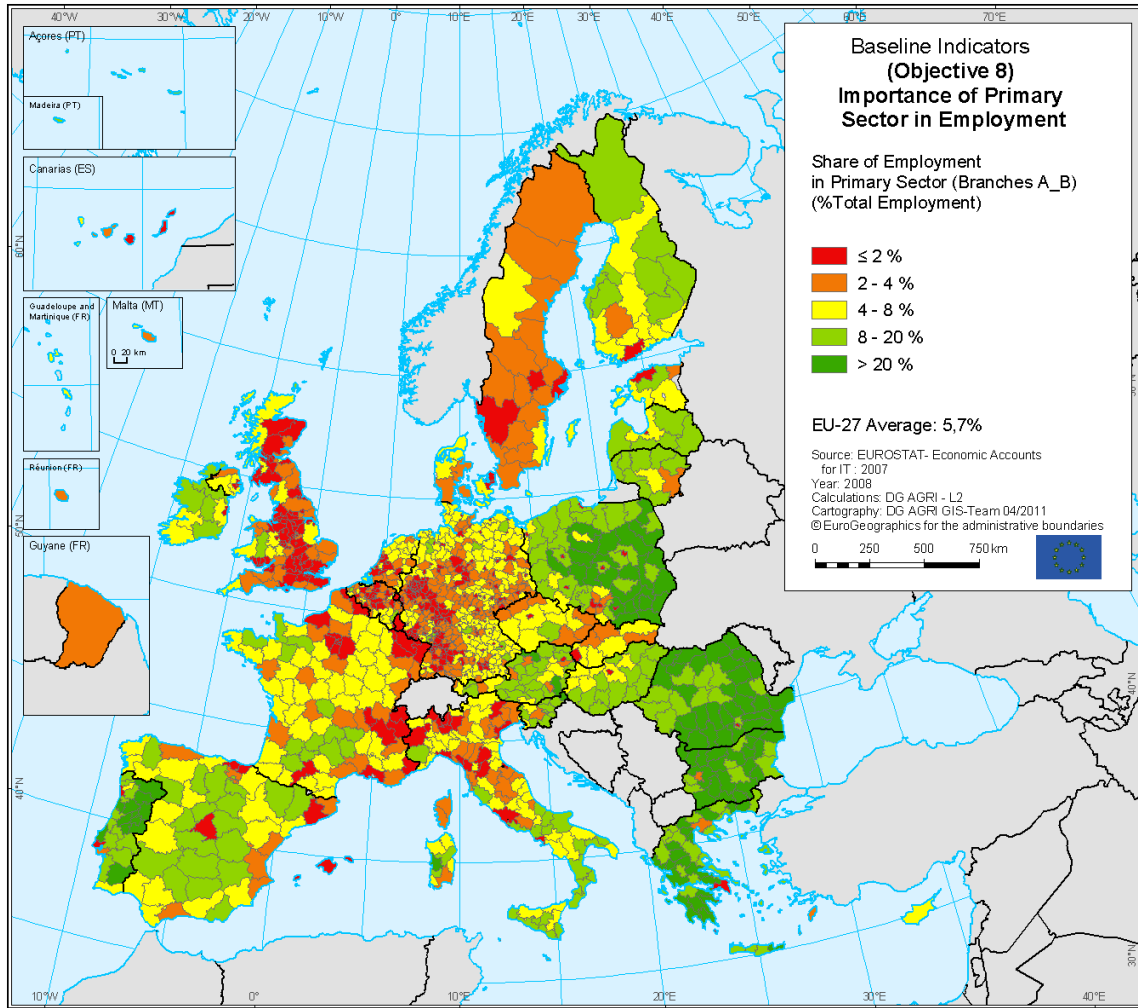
40°W 30°W 20°W 10°W 0° 10°E 20°E 30°E 40°E 50°E 60°E 70°E

Açores (PT)

Madeira (PT)

Canarias (ES)

Guadeloupe and Martinique (FR)

Malta (MT)

0 20 km

Réunion (FR)

Guyane (FR)

Baseline Indicators
(Objective 8)
Importance of Primary Sector in Employment

Share of Employment in Primary Sector (Branches A_B) (%Total Employment)

≤ 2 %
2 - 4 %
4 - 8 %
8 - 20 %
> 20 %

EU-27 Average: 5,7%

Source: EUROSTAT- Economic Accounts for IT : 2007
Year: 2008
Calculations: DG AGRI - L2
Cartography: DG AGRI GIS-Team 04/2011
©EuroGeographics for the administrative boundaries

0 250 500 750 km

60°N 50°N 40°N 30°N

10°W 0° 10°E 20°E 30°E 40°E